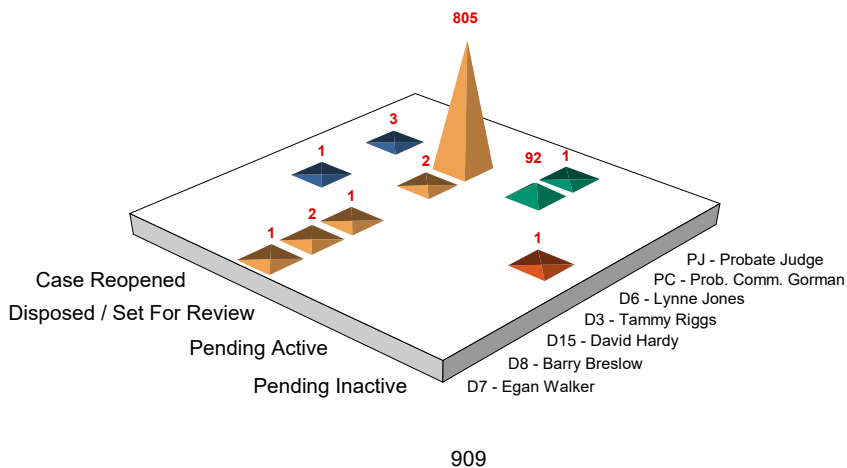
805

3

1

2

92

1

1

2

1

1

Case Reopened

Disposed / Set For Review

Pending Active

Pending Inactive

PJ - Probate Judge
PC - Prob. Comm. Gorman
D6 - Lynne Jones
D3 - Tammy Riggs
D15 - David Hardy
D8 - Barry Breslow
D7 - Egan Walker

909